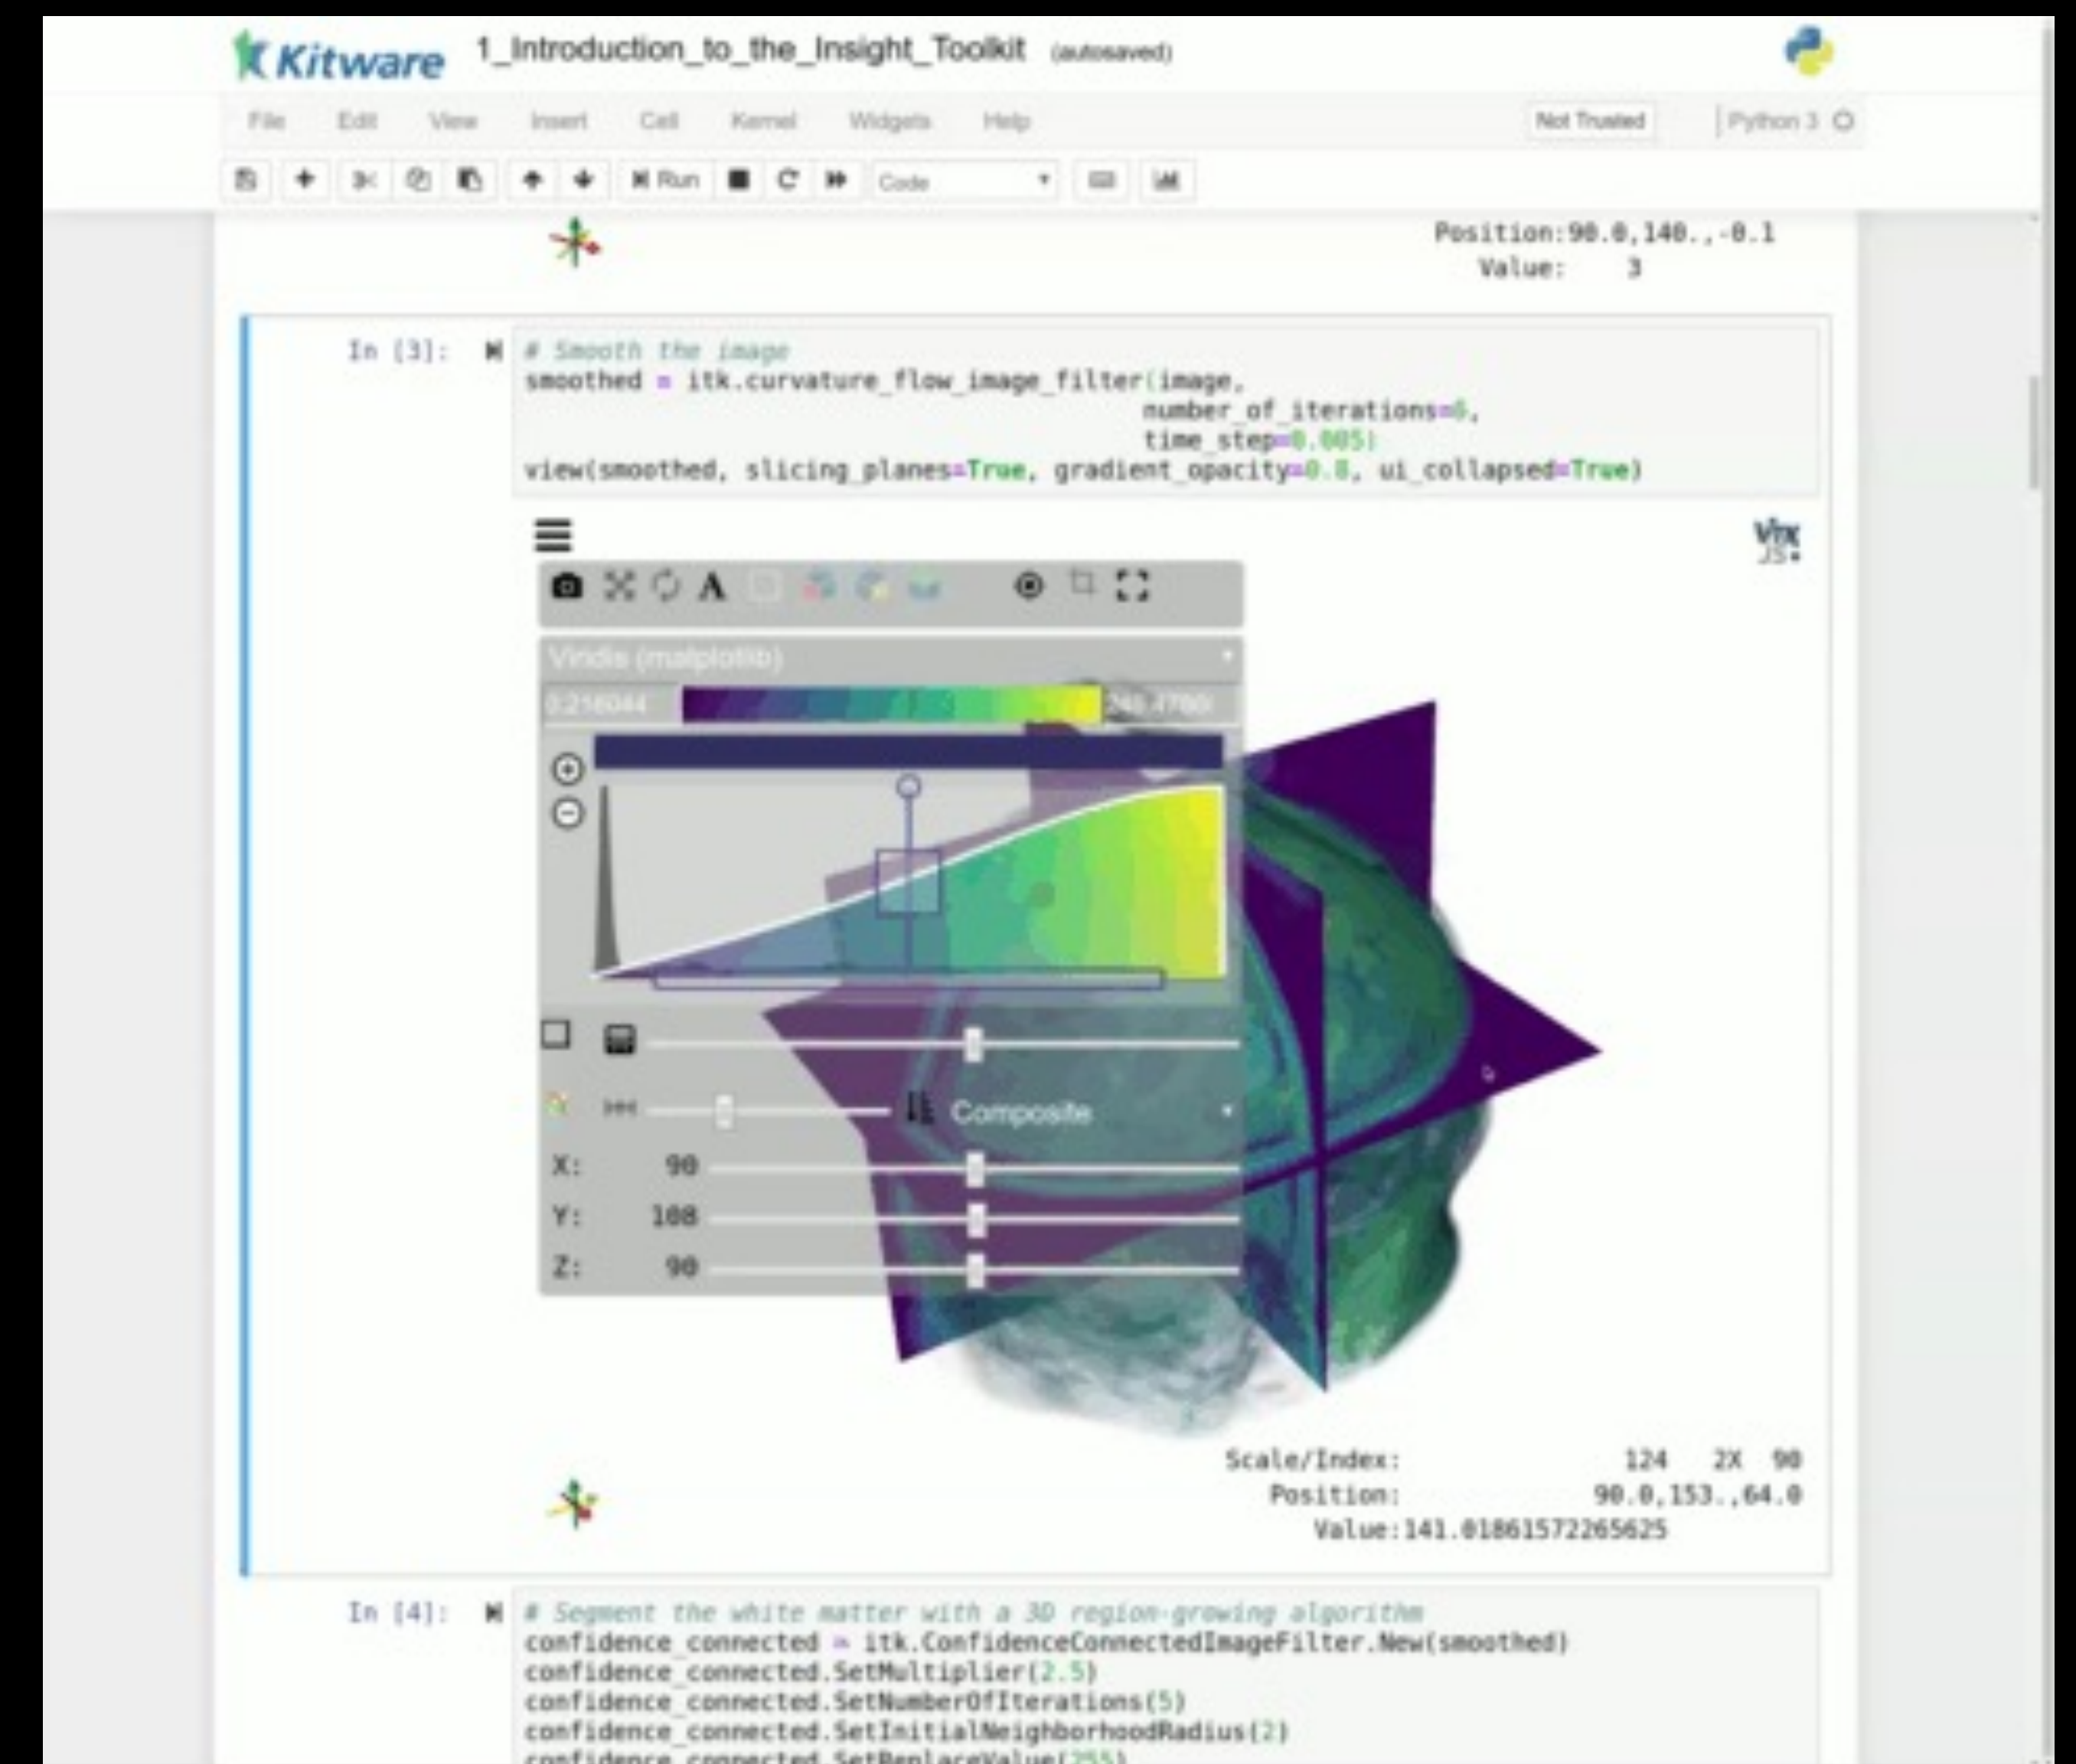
Kitware 1_Introduction_to_the_Insight_Toolkit (autosaved)

File Edit View Insert Cell Kernel Widgets Help

Not Trusted

Python 3

Run

Code

Position:90.0,140.,-0.1
Value: 3

In [3]: # Smooth the image
smoothed = itk.curvature_flow_image_filter(image,
number_of_iterations=6,
time_step=0.005)
view(smoothed, slicing_planes=True, gradient_opacity=0.8, ui_collapsed=True)

vtk JS

Viridis (matplotlib)

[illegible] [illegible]

Composite

X: 90
Y: 108
Z: 90

Scale/Index: 124 2X 90
Position: 90.0,153.,64.0
Value:141.01861572265625

In [4]: # Segment the white matter with a 3D region-growing algorithm
confidence_connected = itk.ConfidenceConnectedImageFilter.New(smoothed)
confidence_connected.SetMultiplier(2.5)
confidence_connected.SetNumberOfIterations(5)
confidence_connected.SetInitialNeighborhoodRadius(2)
confidence_connected.SetReplaceValue(255)